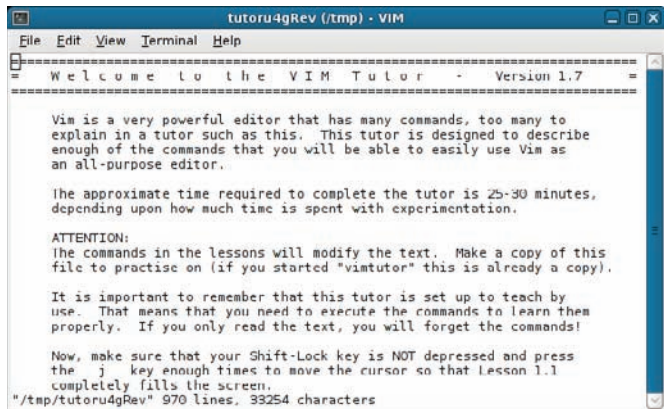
tutoru4gRev (/tmp) - VIM

File Edit View Terminal Help

===============================================================================
= W e l c o m e   t o   t h e   V I M   T u t o r   -   Version 1.7 =
===============================================================================

Vim is a very powerful editor that has many commands, too many to explain in a tutor such as this. This tutor is designed to describe enough of the commands that you will be able to easily use Vim as an all-purpose editor.

The approximate time required to complete the tutor is 25-30 minutes, depending upon how much time is spent with experimentation.

ATTENTION:
The commands in the lessons will modify the text. Make a copy of this file to practise on (if you started "vimtutor" this is already a copy).

It is important to remember that this tutor is set up to teach by use. That means that you need to execute the commands to learn them properly. If you only read the text, you will forget the commands!

Now, make sure that your Shift-Lock key is NOT depressed and press the j key enough times to move the cursor so that Lesson 1.1 completely fills the screen.
"/tmp/tutoru4gRev" 970 lines, 33254 characters